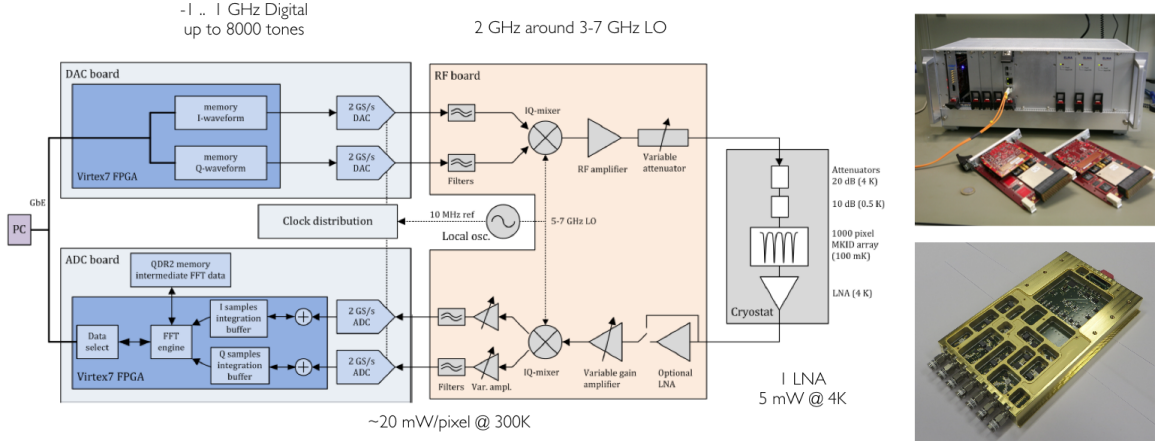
-1 .. 1 GHz Digital
up to 8000 tones

2 GHz around 3-7 GHz LO

DAC board

memory
I-waveform

memory
Q-waveform

Virtex7 FPGA

2 GS/s
DAC

2 GS/s
DAC

RF board

IQ-mixer

Filters

RF amplifier

Variable attenuator

Attenuators
20 dB (4 K)

10 dB (0.5 K)

1000 pixel
MKID array
(100 mK)

LNA (4 K)

Cryostat

GbE

PC

Clock distribution

10 MHz ref

5-7 GHz LO

Local osc.

ADC board

QDR2 memory
intermediate FFT data

Data select

FFT engine

I samples
integration
buffer

Q samples
integration
buffer

Virtex7 FPGA

2 GS/s
ADC

2 GS/s
ADC

Filters

Var. ampl.

IQ-mixer

Variable gain amplifier

Optional LNA

1 LNA
5 mW @ 4K

~20 mW/pixel @ 300K